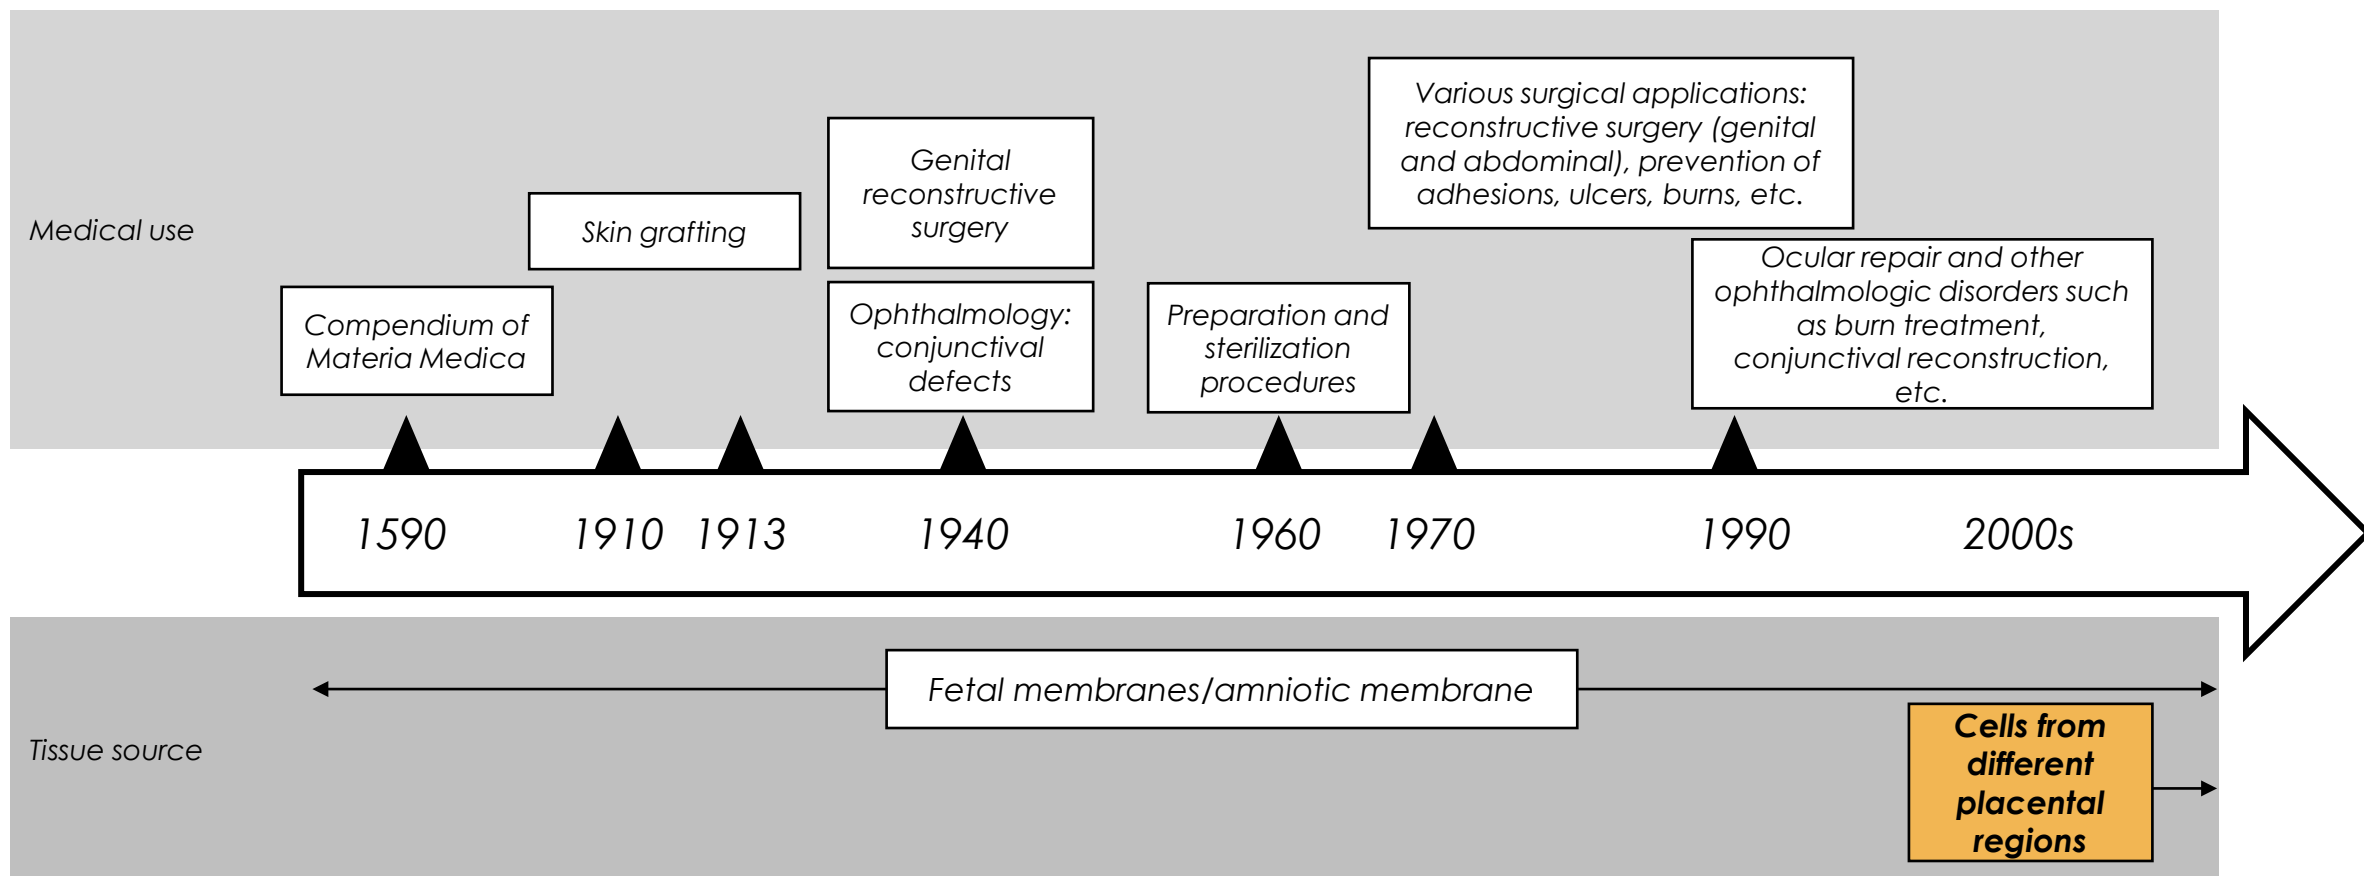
Medical use

Compendium of Materia Medica

Skin grafting

Genital reconstructive surgery

Ophthalmology: conjunctival defects

Preparation and sterilization procedures

Various surgical applications: reconstructive surgery (genital and abdominal), prevention of adhesions, ulcers, burns, etc.

Ocular repair and other ophthalmologic disorders such as burn treatment, conjunctival reconstruction, etc.

1590 1910 1913 1940 1960 1970 1990 2000s

Tissue source

Fetal membranes/amniotic membrane

Cells from different placental regions